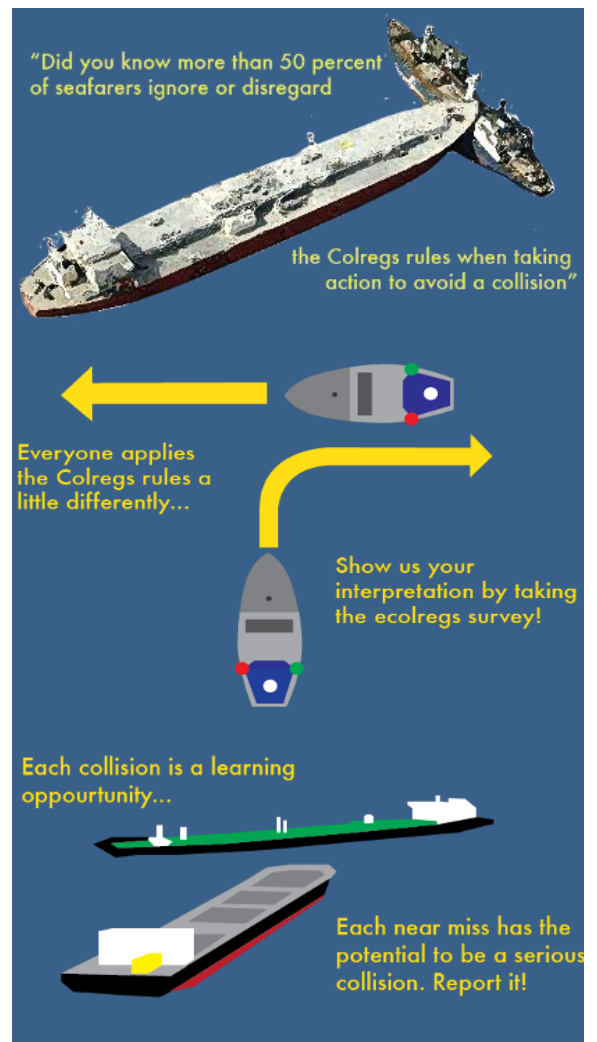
"Did you know more than 50 percent of seafarers ignore or disregard

the Colregs rules when taking action to avoid a collision"

Everyone applies the Colregs rules a little differently...

Show us your interpretation by taking the ecolregs survey!

Each collision is a learning oppourtunity...

Each near miss has the potential to be a serious collision. Report it!